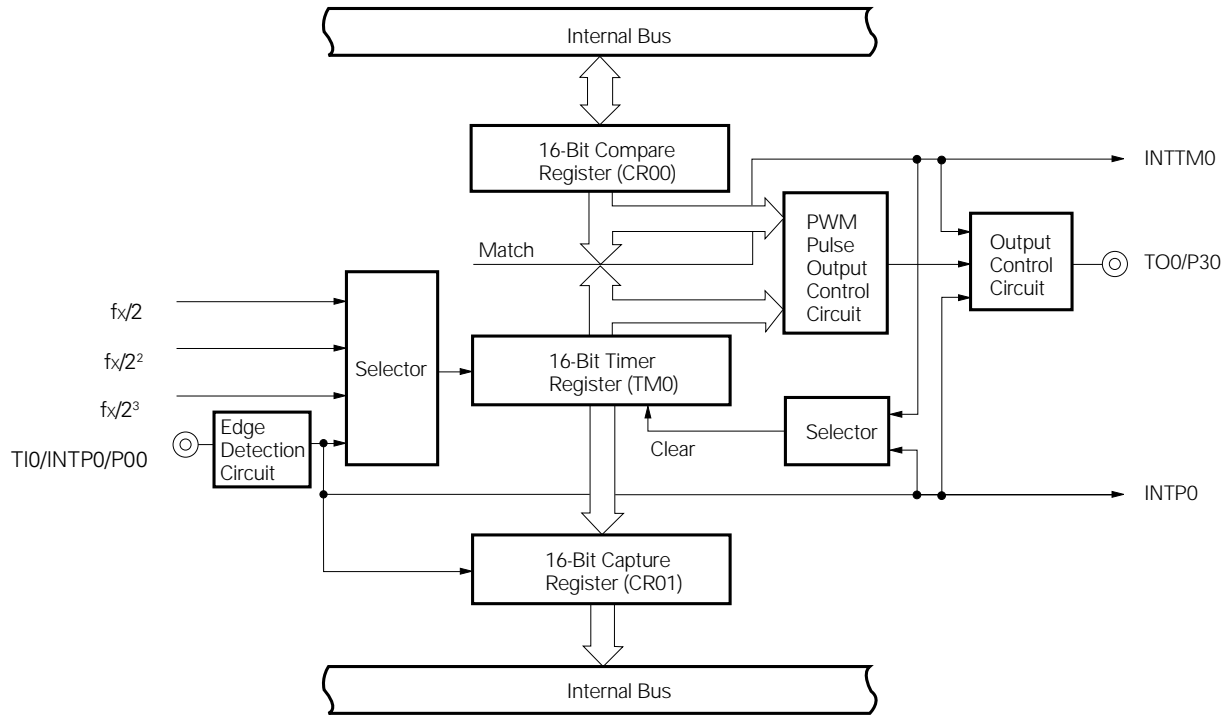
Internal Bus

16-Bit Compare Register (CR00)

INTTM0

Match

PWM Pulse Output Control Circuit

Output Control Circuit

TO0/P30

fx/2

fx/$2^2$

fx/$2^3$

Selector

16-Bit Timer Register (TM0)

Edge Detection Circuit

TI0/INTP0/P00

Clear

Selector

INTP0

16-Bit Capture Register (CR01)

Internal Bus